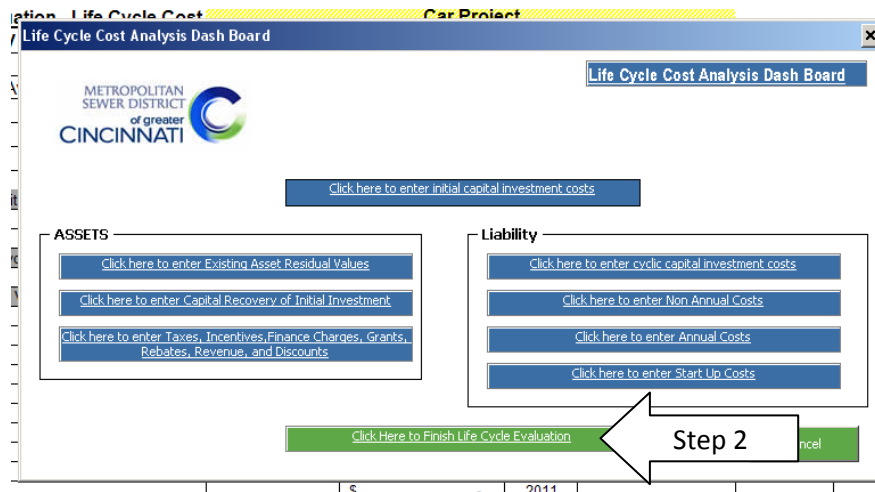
ation - Life Cycle Cost Car Project

Life Cycle Cost Analysis Dash Board

METROPOLITAN SEWER DISTRICT of greater CINCINNATI

Life Cycle Cost Analysis Dash Board

Click here to enter initial capital investment costs

ASSETS

Click here to enter Existing Asset Residual Values

Click here to enter Capital Recovery of Initial Investment

Click here to enter Taxes, Incentives,Finance Charges, Grants, Rebates, Revenue, and Discounts

Liability

Click here to enter cyclic capital investment costs

Click here to enter Non Annual Costs

Click here to enter Annual Costs

Click here to enter Start Up Costs

Click Here to Finish Life Cycle Evaluation

Step 2

ncel

$ 2011